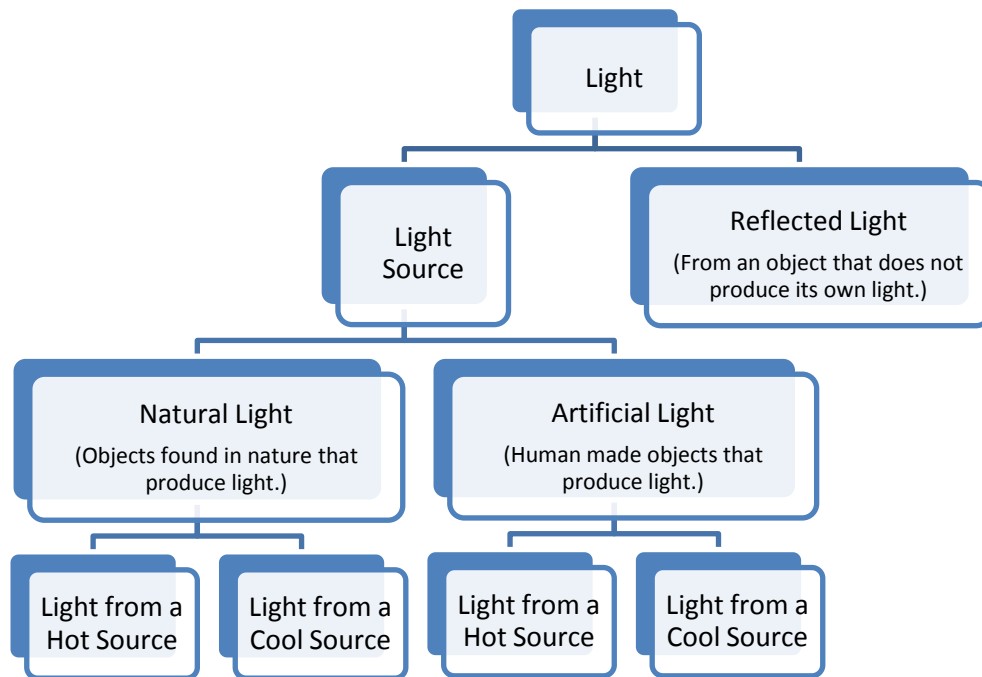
Light

Light Source

Reflected Light
(From an object that does not produce its own light.)

Natural Light
(Objects found in nature that produce light.)

Artificial Light
(Human made objects that produce light.)

Light from a Hot Source

Light from a Cool Source

Light from a Hot Source

Light from a Cool Source